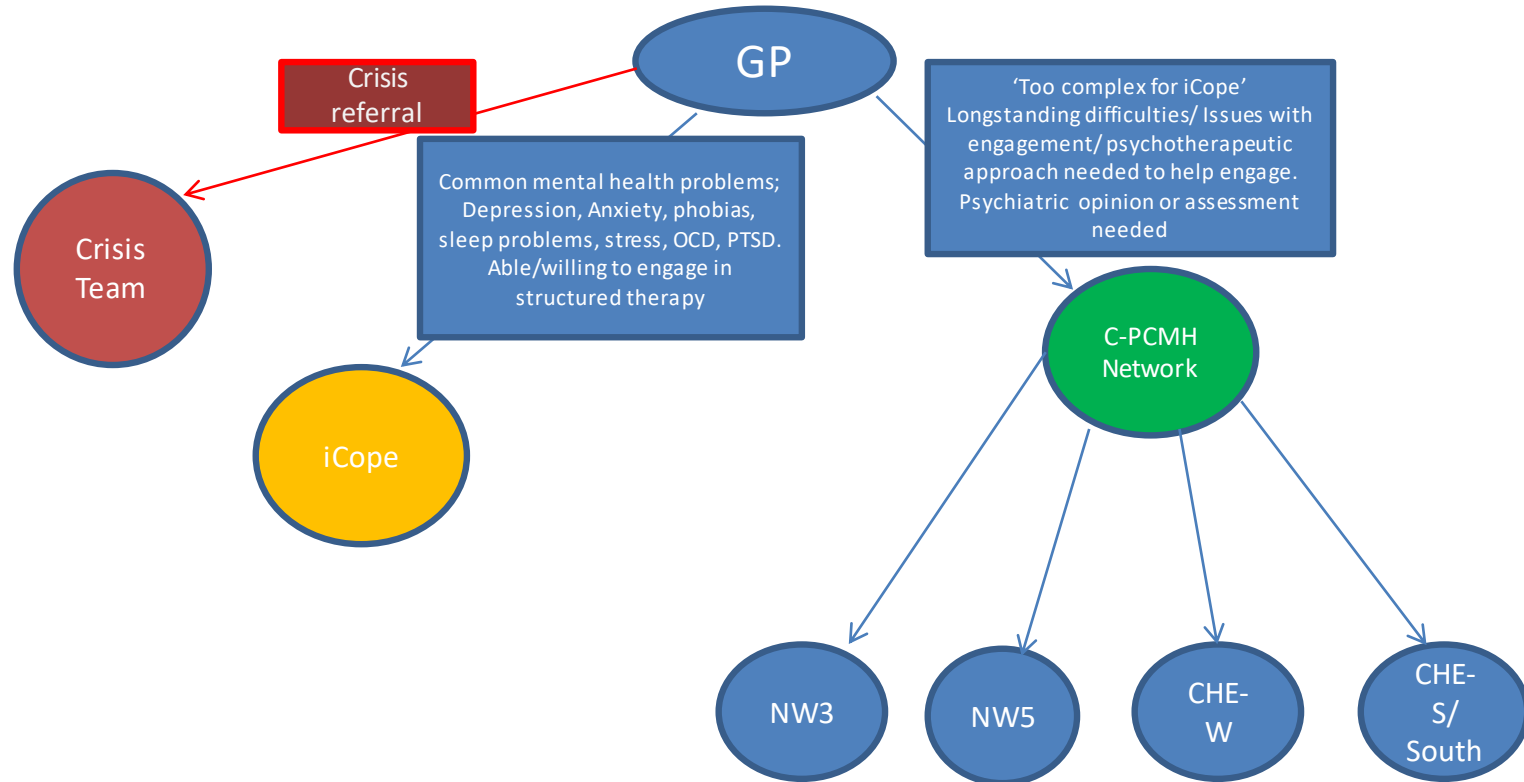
GP

Crisis referral

Crisis Team

Common mental health problems; Depression, Anxiety, phobias, sleep problems, stress, OCD, PTSD. Able/willing to engage in structured therapy

iCope

'Too complex for iCope' Longstanding difficulties/ Issues with engagement/ psychotherapeutic approach needed to help engage. Psychiatric opinion or assessment needed

C-PCMH Network

NW3

NW5

CHE-W

CHE-S/ South